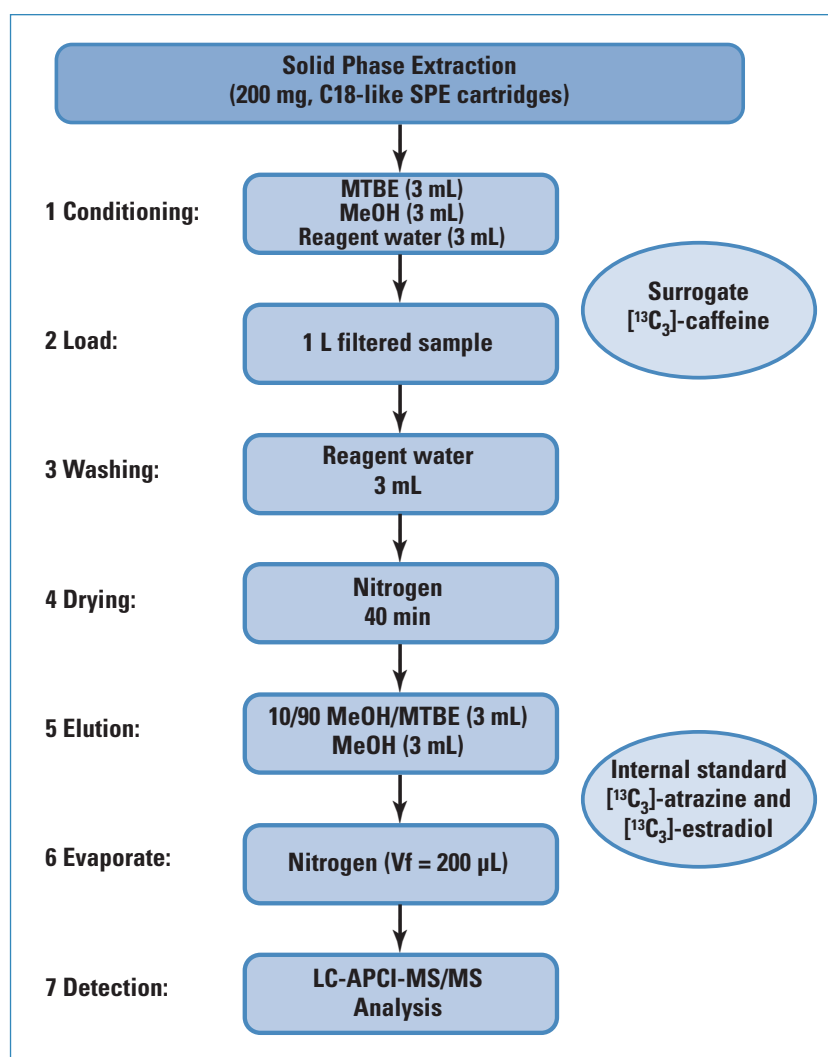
Solid Phase Extraction
(200 mg, C18-like SPE cartridges)

1 Conditioning:

MTBE (3 mL)
MeOH (3 mL)
Reagent water (3 mL)

Surrogate
[$^{13}C_3$]-caffeine

2 Load:

1 L filtered sample

3 Washing:

Reagent water
3 mL

4 Drying:

Nitrogen
40 min

5 Elution:

10/90 MeOH/MTBE (3 mL)
MeOH (3 mL)

Internal standard
[$^{13}C_3$]-atrazine and
[$^{13}C_3$]-estradiol

6 Evaporate:

Nitrogen (Vf = 200 µL)

7 Detection:

LC-APCI-MS/MS
Analysis